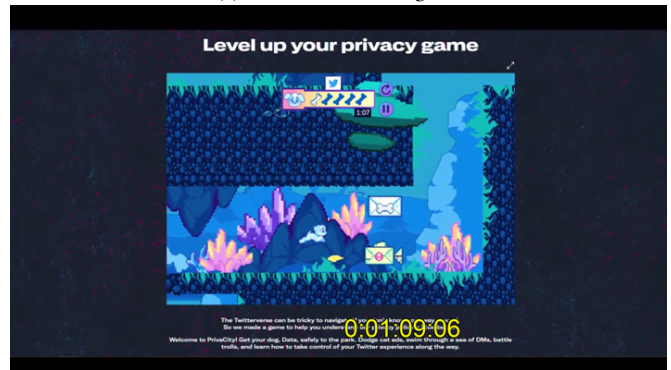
Level up your privacy game

1:07

The Twitterverse can be tricky to navigat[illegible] know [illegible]y.
So we made a game to help you unders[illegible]

0:01:09:06

Welcome to PrivaCity! Get your dog, Data, safely to the park. Dodge cat ads, swim through a sea of DMs, battle trolls, and learn how to take control of your Twitter experience along the way.